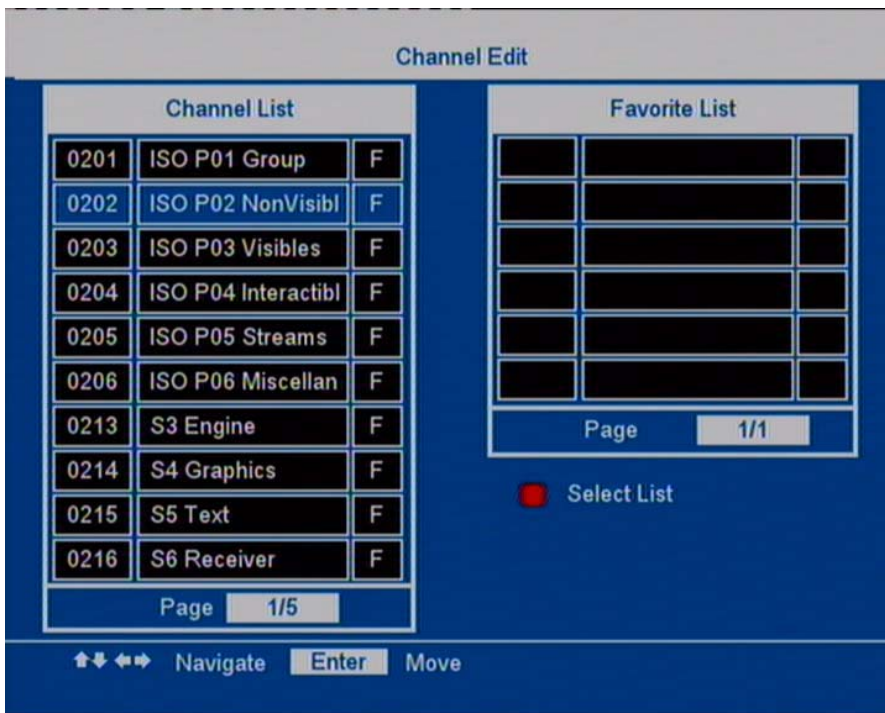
Channel Edit

Channel List

| | | |
|---|---|---|
| 0201 | ISO P01 Group | F |
| 0202 | ISO P02 NonVisibl | F |
| 0203 | ISO P03 Visibles | F |
| 0204 | ISO P04 Interactibl | F |
| 0205 | ISO P05 Streams | F |
| 0206 | ISO P06 Miscellan | F |
| 0213 | S3 Engine | F |
| 0214 | S4 Graphics | F |
| 0215 | S5 Text | F |
| 0216 | S6 Receiver | F |

Page 1/5

Favorite List

Page 1/1

Select List

Navigate Enter Move